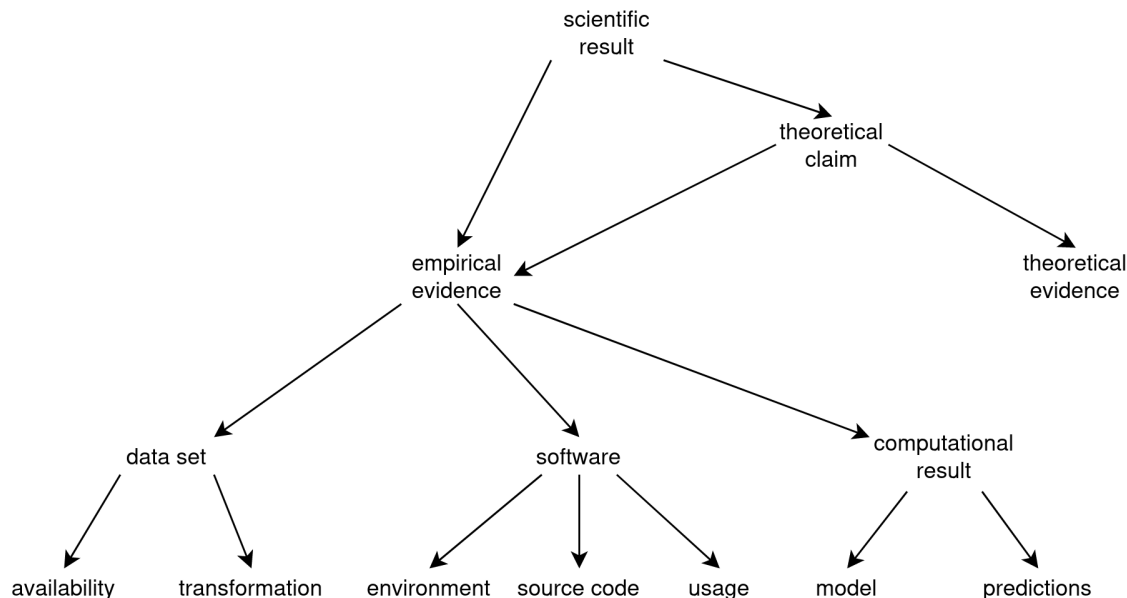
scientific result

theoretical claim

empirical evidence

theoretical evidence

data set

software

computational result

availability

transformation

environment

source code

usage

model

predictions